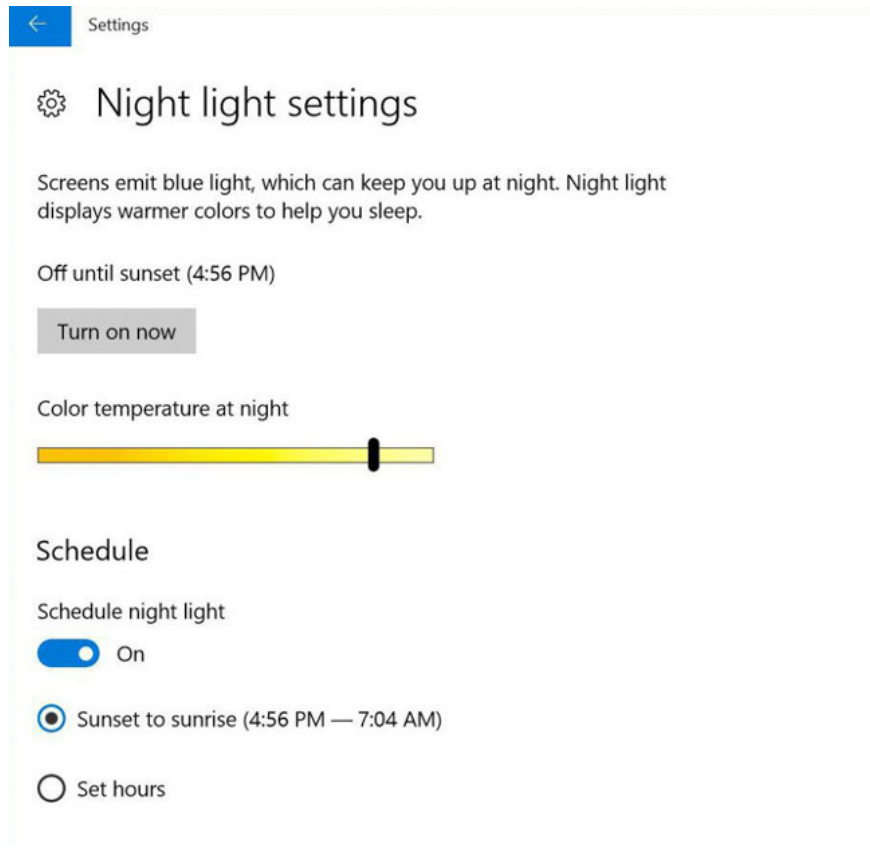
Settings

Night light settings

Screens emit blue light, which can keep you up at night. Night light displays warmer colors to help you sleep.

Off until sunset (4:56 PM)

Turn on now

Color temperature at night

Schedule

Schedule night light

On

Sunset to sunrise (4:56 PM — 7:04 AM)

Set hours